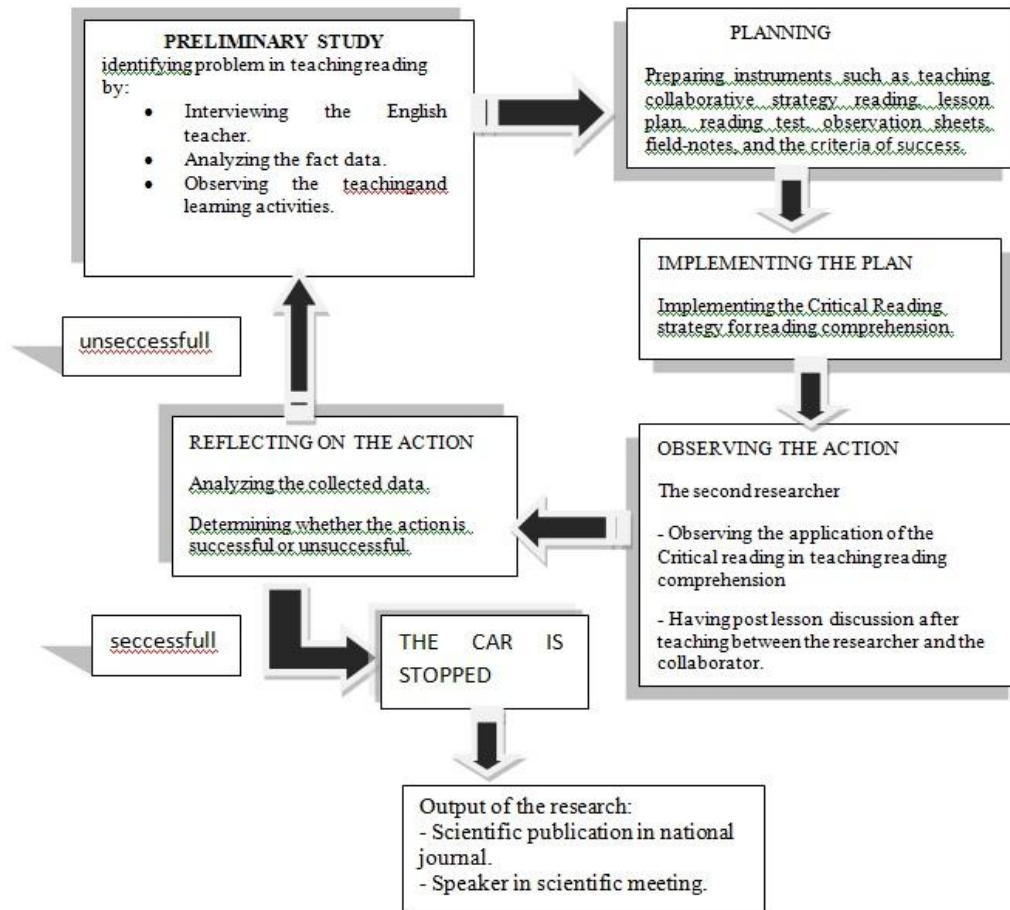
PRELIMINARY STUDY
identifying problem in teachingreading by:

- Interviewing the English teacher.
- Analyzing the fact data.
- Observing the teachingand learning activities.

PLANNING

Preparing instruments such as teaching collaborative strategy reading, lesson plan, reading test, observation sheets, field-notes, and the criteria of success.

IMPLEMENTING THE PLAN

Implementing the Critical Reading strategy for reading comprehension.

unseccessfull

OBSERVING THE ACTION

The second researcher

- Observing the application of the Critical reading in teachingreading comprehension

- Having post lesson discussion after teaching between the researcher and the collaborator.

REFLECTING ON THE ACTION

Analyzing the collected data.

Determining whether the action is successful or unsuccessful.

seccessfull

THE CAR IS STOPPED

Output of the research:
- Scientific publication in national journal.
- Speaker in scientific meeting.